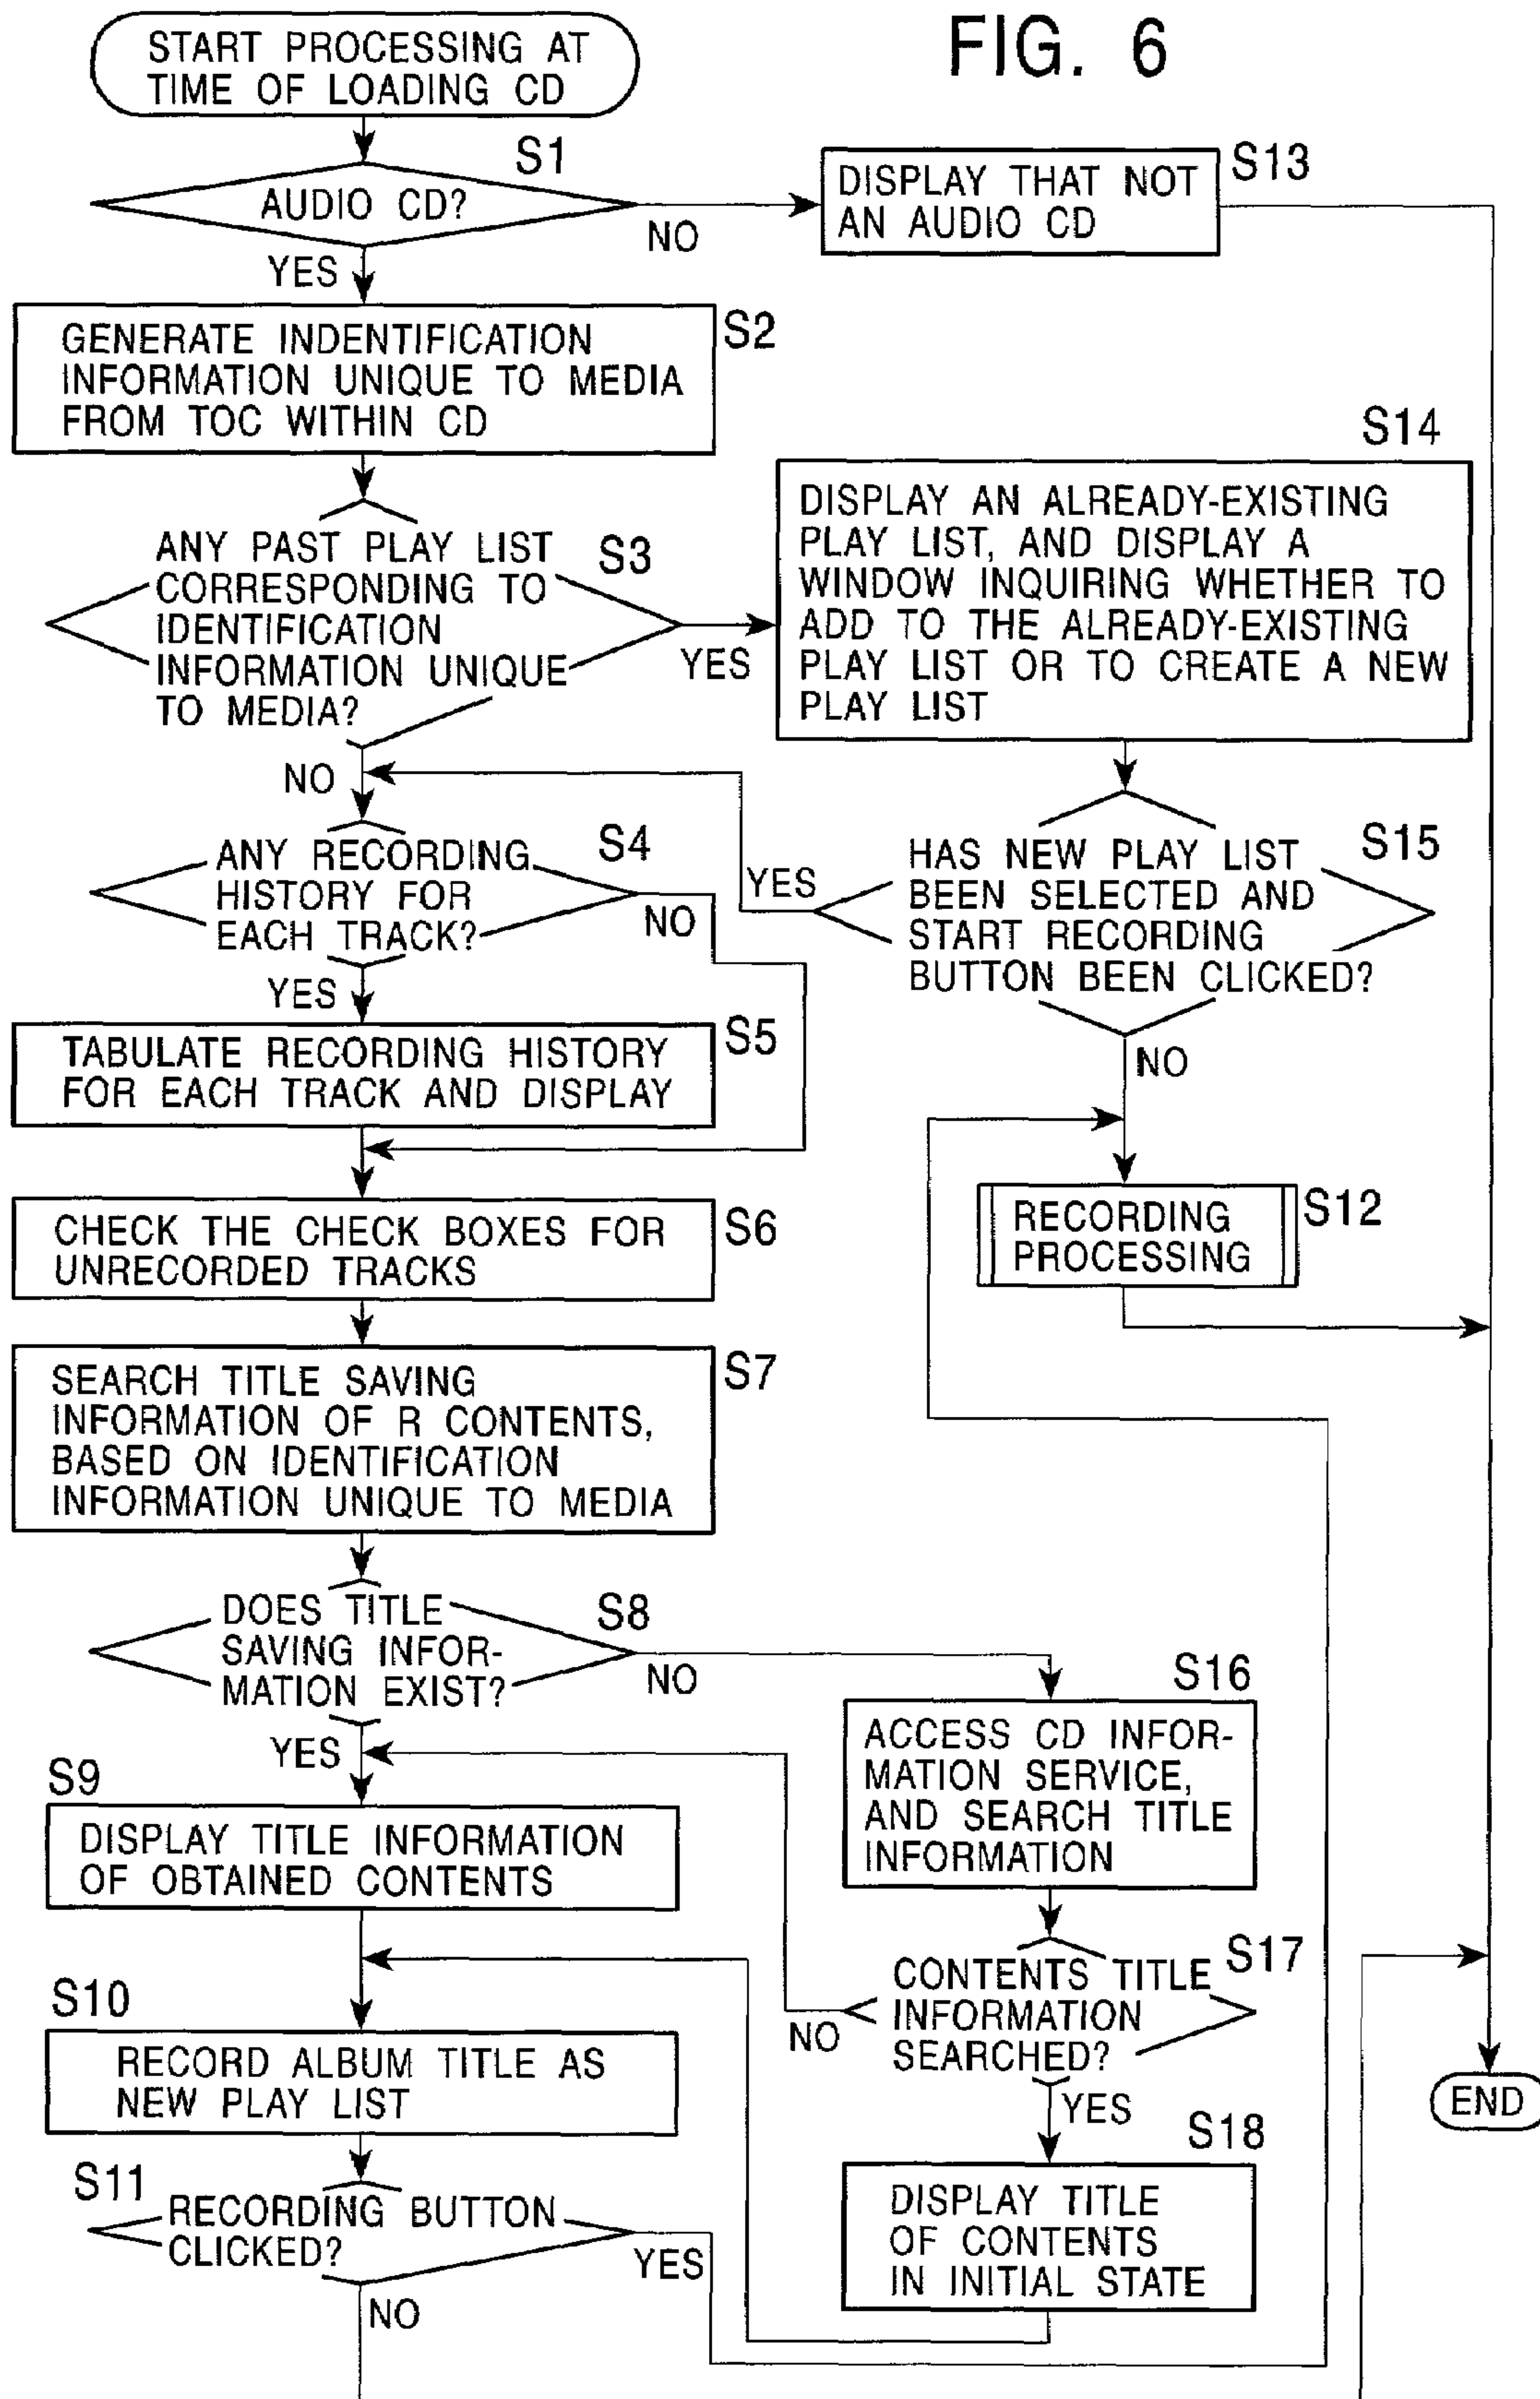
FIG. 6

START PROCESSING AT TIME OF LOADING CD

S1
AUDIO CD?
NO
YES

S13
DISPLAY THAT NOT AN AUDIO CD

S2
GENERATE INDENTIFICATION INFORMATION UNIQUE TO MEDIA FROM TOC WITHIN CD

S3
ANY PAST PLAY LIST CORRESPONDING TO IDENTIFICATION INFORMATION UNIQUE TO MEDIA?
YES
NO

S14
DISPLAY AN ALREADY-EXISTING PLAY LIST, AND DISPLAY A WINDOW INQUIRING WHETHER TO ADD TO THE ALREADY-EXISTING PLAY LIST OR TO CREATE A NEW PLAY LIST

S4
ANY RECORDING HISTORY FOR EACH TRACK?
NO
YES

S15
HAS NEW PLAY LIST BEEN SELECTED AND START RECORDING BUTTON BEEN CLICKED?
YES
NO

S5
TABULATE RECORDING HISTORY FOR EACH TRACK AND DISPLAY

S12
RECORDING PROCESSING

S6
CHECK THE CHECK BOXES FOR UNRECORDED TRACKS

S7
SEARCH TITLE SAVING INFORMATION OF R CONTENTS, BASED ON IDENTIFICATION INFORMATION UNIQUE TO MEDIA

S8
DOES TITLE SAVING INFORMATION EXIST?
NO
YES

S16
ACCESS CD INFORMATION SERVICE, AND SEARCH TITLE INFORMATION

S9
DISPLAY TITLE INFORMATION OF OBTAINED CONTENTS

S17
CONTENTS TITLE INFORMATION SEARCHED?
NO
YES

S10
RECORD ALBUM TITLE AS NEW PLAY LIST

END

S18
DISPLAY TITLE OF CONTENTS IN INITIAL STATE

S11
RECORDING BUTTON CLICKED?
YES
NO